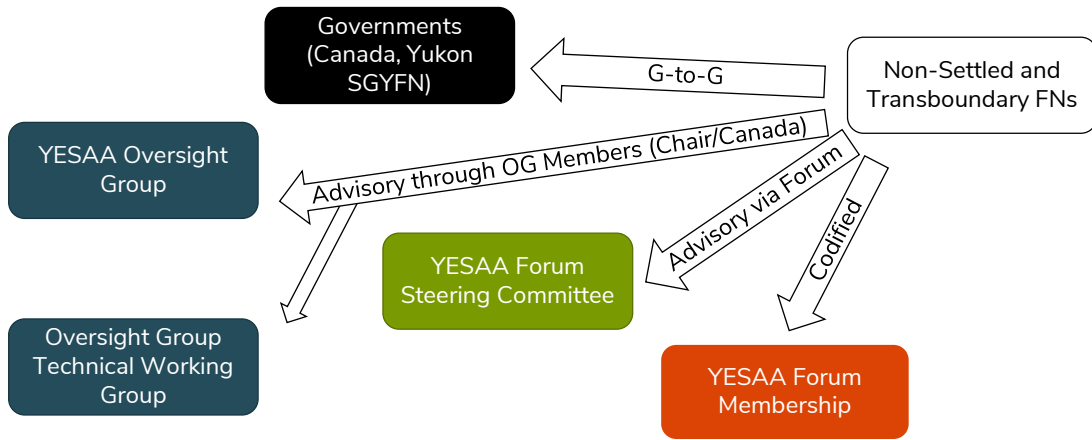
Governments (Canada, Yukon SGYFN)

G-to-G

Non-Settled and Transboundary FNs

YESAA Oversight Group

Advisory through OG Members (Chair/Canada)

Advisory via Forum

Codified

YESAA Forum Steering Committee

Oversight Group Technical Working Group

YESAA Forum Membership